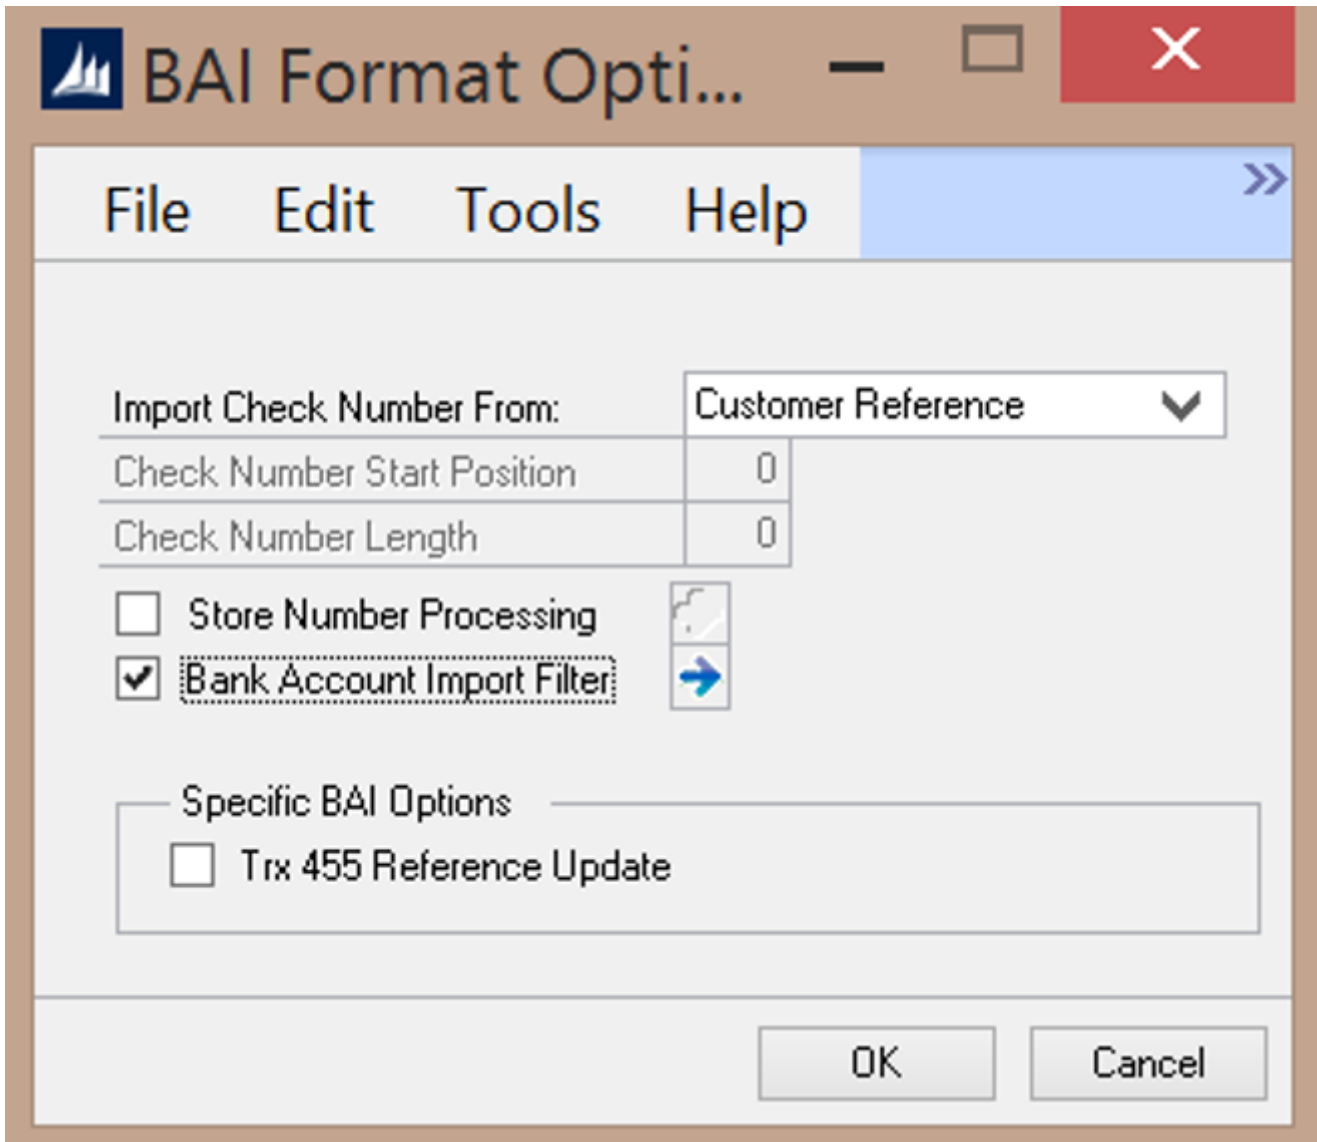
BAI Format Opti...

File Edit Tools Help

Import Check Number From: Customer Reference
Check Number Start Position 0
Check Number Length 0

Store Number Processing
Bank Account Import Filter

Specific BAI Options
Trx 455 Reference Update

OK Cancel